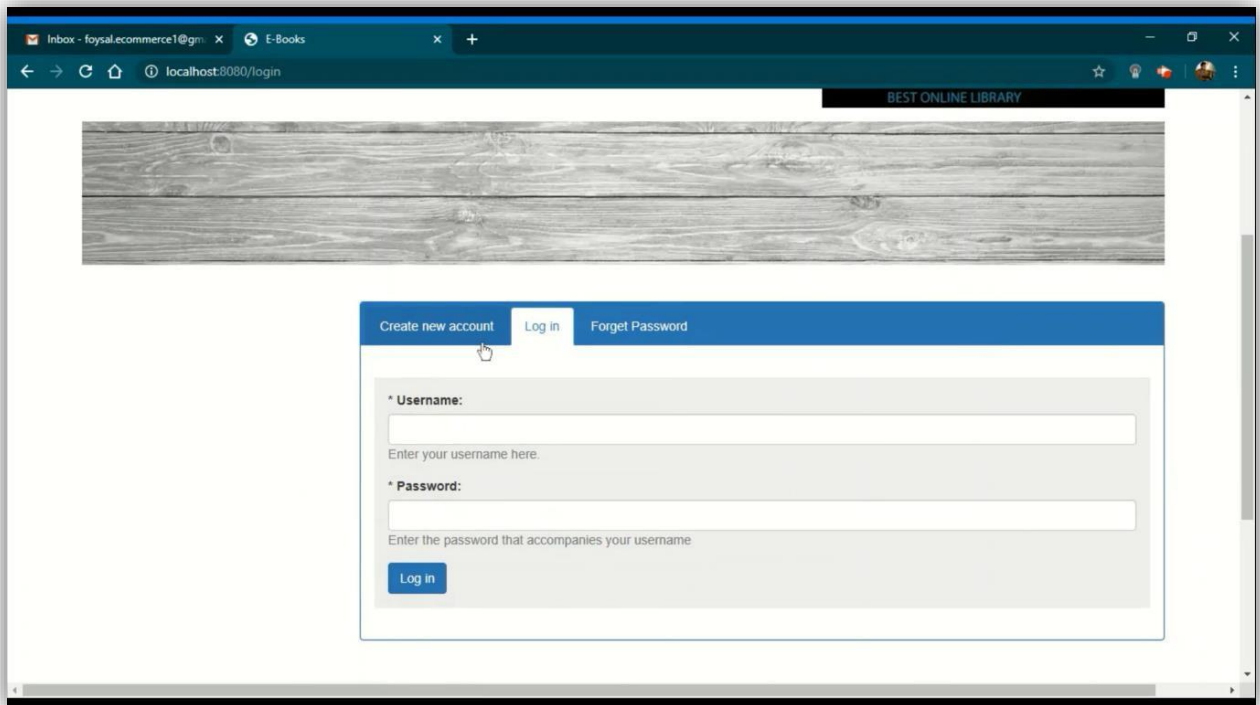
Inbox - foysal.ecommerce1@gm ×
E-Books ×
+
localhost:8080/login

BEST ONLINE LIBRARY

Create new account
Log in
Forget Password

* Username:
Enter your username here.

* Password:
Enter the password that accompanies your username

Log in